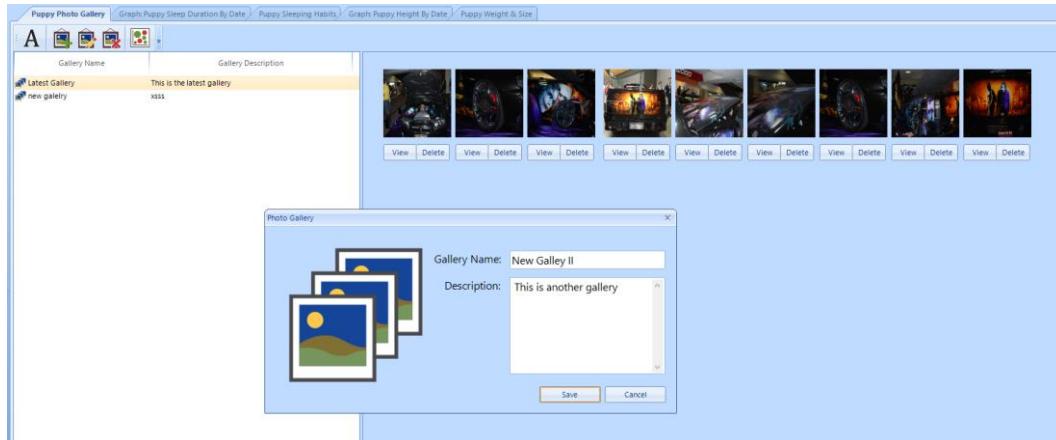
Puppy Photo Gallery | Graph: Puppy Sleep Duration By Date | Puppy Sleeping Habits | Graph: Puppy Height By Date | Puppy Weight & Size

A

| Gallery Name | Gallery Description |
|---|---|
| Latest Gallery | This is the latest gallery |
| new galelry | xsss |

View Delete View Delete View Delete View Delete View Delete View Delete View Delete View Delete View Delete

Photo Gallery ×

Gallery Name: New Galley II

Description: This is another gallery

Save Cancel